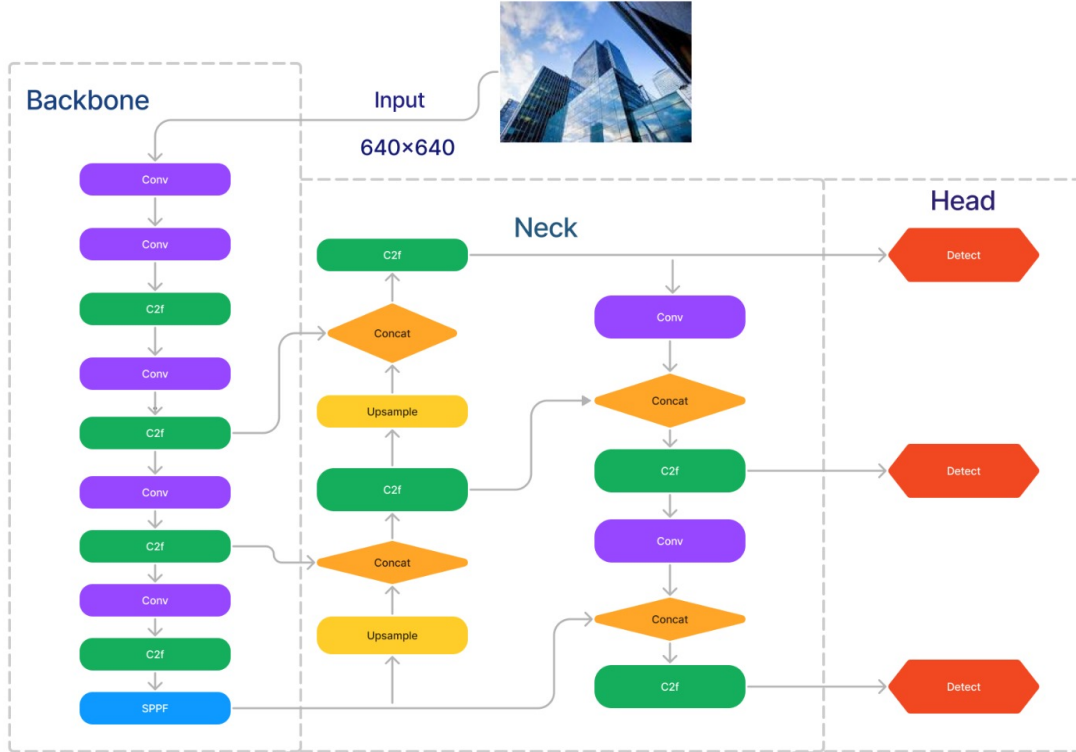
Backbone

Input

640×640

Conv

Conv

C2f

Conv

C2f

Conv

C2f

Conv

C2f

SPPF

Neck

C2f

Concat

Upsample

C2f

Concat

Upsample

Conv

Concat

C2f

Conv

Concat

C2f

Head

Detect

Detect

Detect